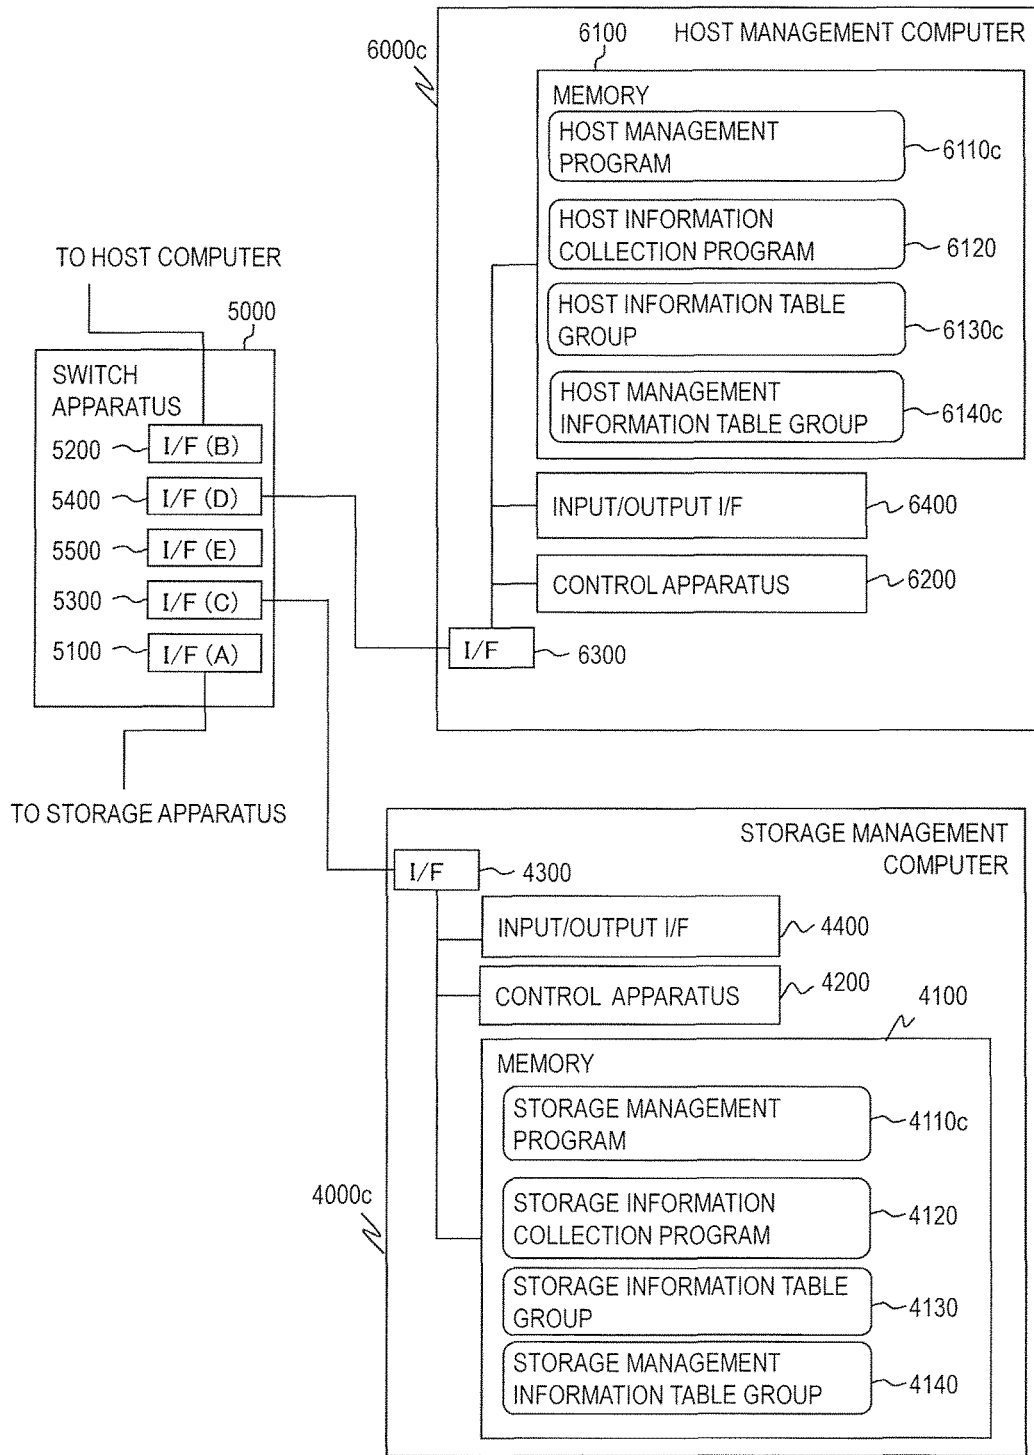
6000c
6100
HOST MANAGEMENT COMPUTER
MEMORY
HOST MANAGEMENT PROGRAM
6110c
HOST INFORMATION COLLECTION PROGRAM
6120
HOST INFORMATION TABLE GROUP
6130c
HOST MANAGEMENT INFORMATION TABLE GROUP
6140c
INPUT/OUTPUT I/F
6400
CONTROL APPARATUS
6200
I/F
6300

TO HOST COMPUTER
5000
SWITCH APPARATUS
5200 I/F (B)
5400 I/F (D)
5500 I/F (E)
5300 I/F (C)
5100 I/F (A)
TO STORAGE APPARATUS

STORAGE MANAGEMENT COMPUTER
I/F
4300
INPUT/OUTPUT I/F
4400
CONTROL APPARATUS
4200
4100
MEMORY
STORAGE MANAGEMENT PROGRAM
4110c
4000c
STORAGE INFORMATION COLLECTION PROGRAM
4120
STORAGE INFORMATION TABLE GROUP
4130
STORAGE MANAGEMENT INFORMATION TABLE GROUP
4140